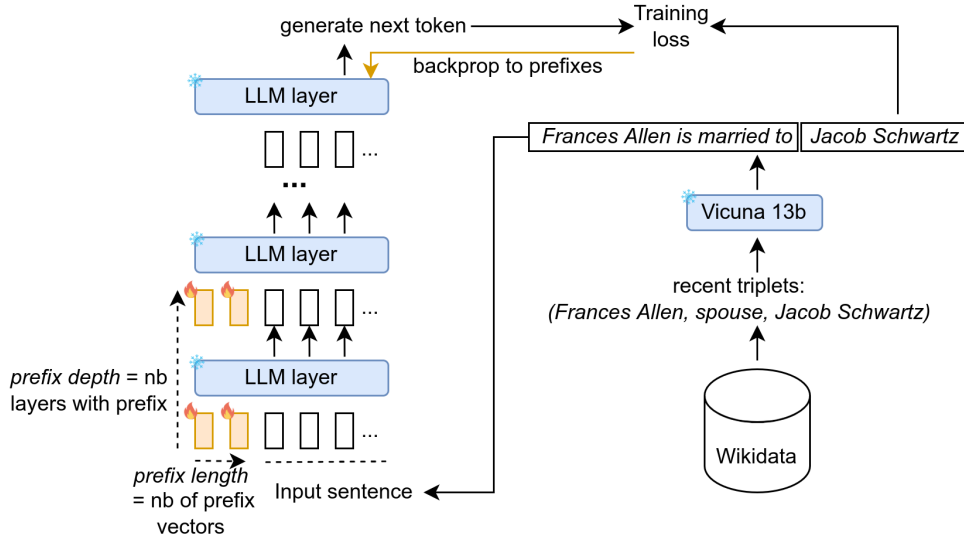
generate next token

Training loss

backprop to prefixes

LLM layer

...

LLM layer

...

LLM layer

...

prefix depth = nb layers with prefix

prefix length = nb of prefix vectors

Input sentence

Frances Allen is married to

Jacob Schwartz

Vicuna 13b

recent triplets:
(Frances Allen, spouse, Jacob Schwartz)

Wikidata